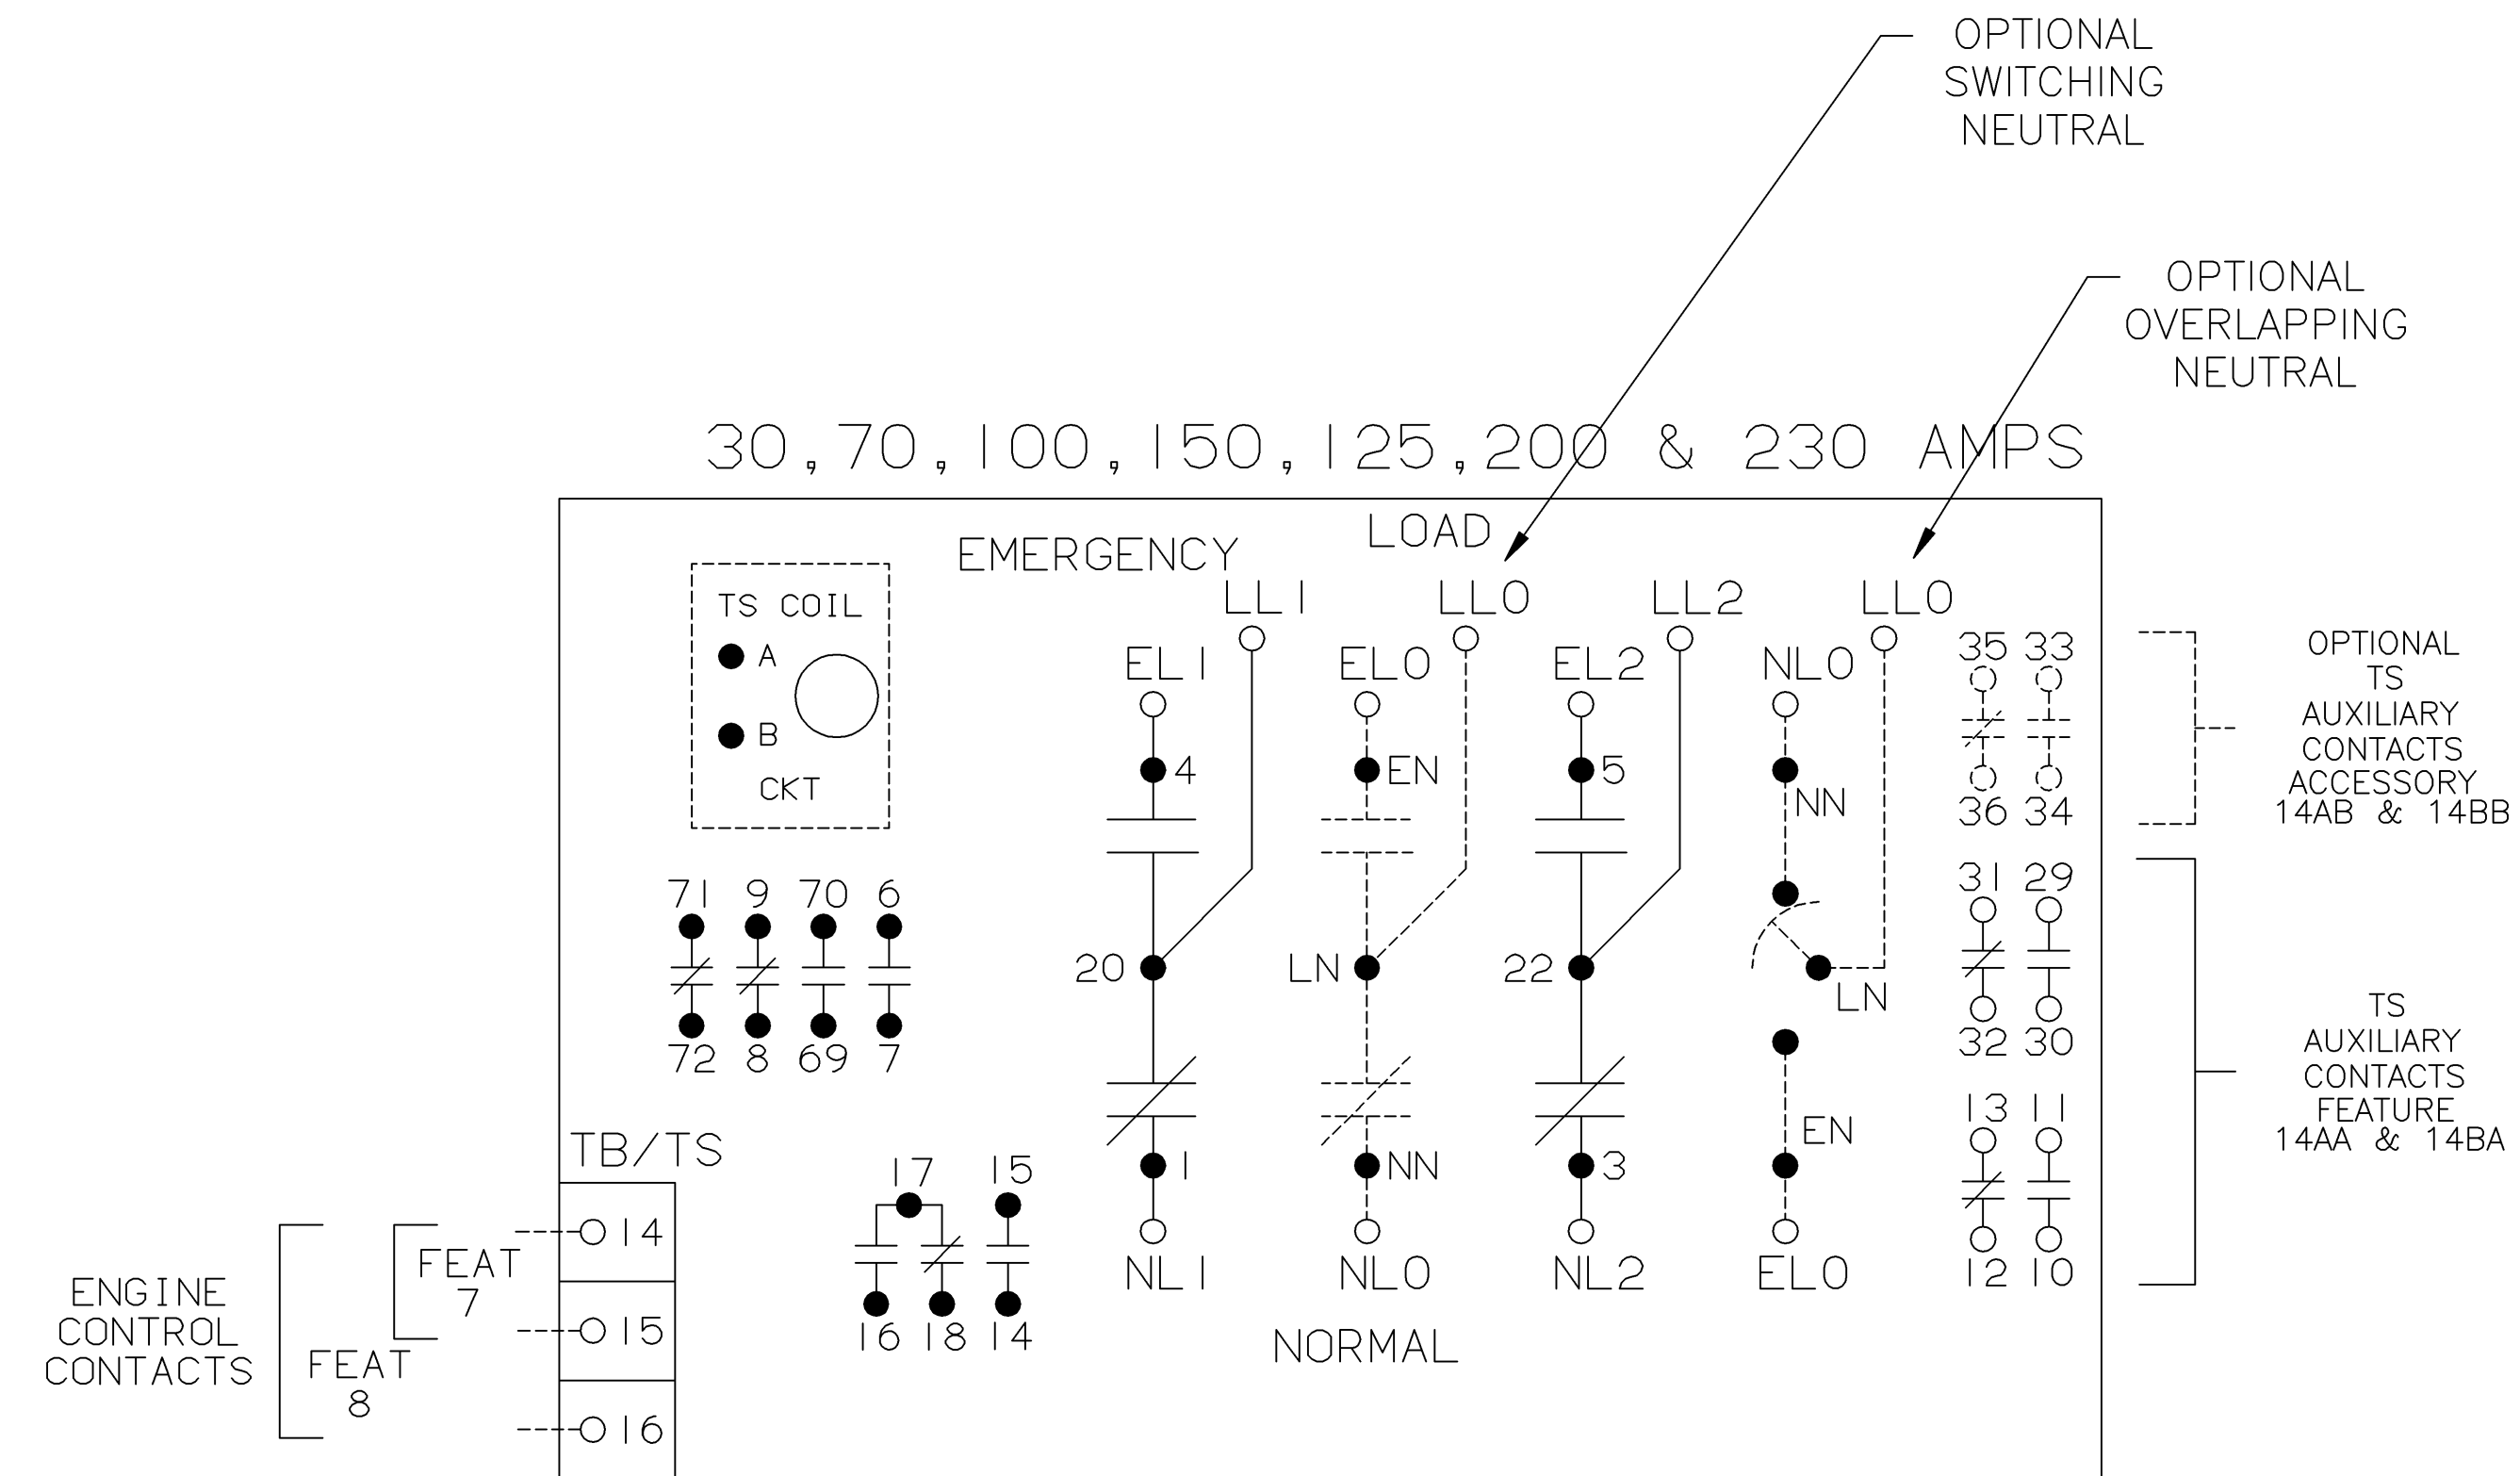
OPTIONAL SWITCHING NEUTRAL

OPTIONAL OVERLAPPING NEUTRAL

30, 70, 100, 150, 125, 200 & 230 AMPS

LOAD

EMERGENCY

TS COIL
A
B
CKT

LL1 LL0 LL2 LL0

EL1 EL0 EL2 NL0

4 EN 5 NN

20 LN 22 LN

1 NN 3 EN

NL1 NL0 NL2 EL0

NORMAL

71 9 70 6
72 8 69 7

TB/TS
14
15
16

17 15
16 18 14

FEAT 7
FEAT 8
ENGINE CONTROL CONTACTS

35 33
36 34

OPTIONAL TS AUXILIARY CONTACTS ACCESSORY 14AB & 14BB

31 29
32 30
13 11
12 10

TS AUXILIARY CONTACTS FEATURE 14AA & 14BA